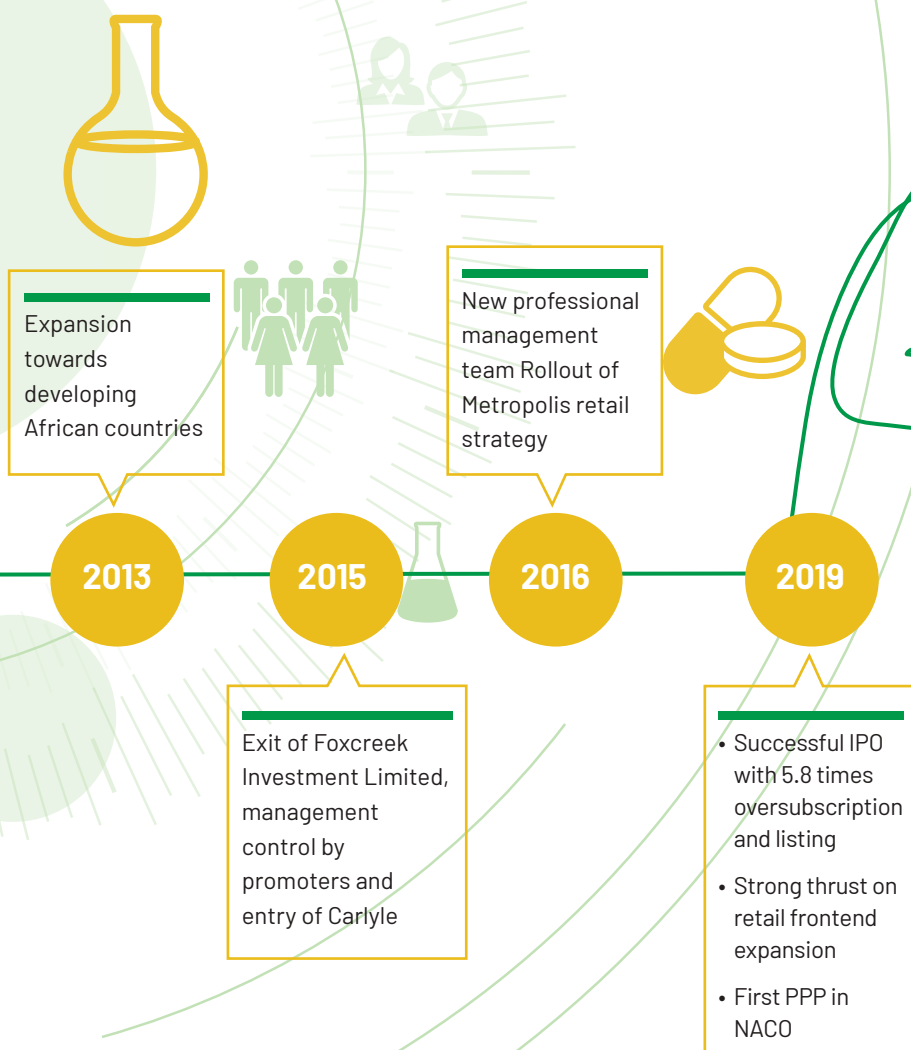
Expansion towards developing African countries

New professional management team Rollout of Metropolis retail strategy

2013

2015

2016

2019

Exit of Foxcreek Investment Limited, management control by promoters and entry of Carlyle

• Successful IPO with 5.8 times oversubscription and listing

• Strong thrust on retail frontend expansion

• First PPP in NACO